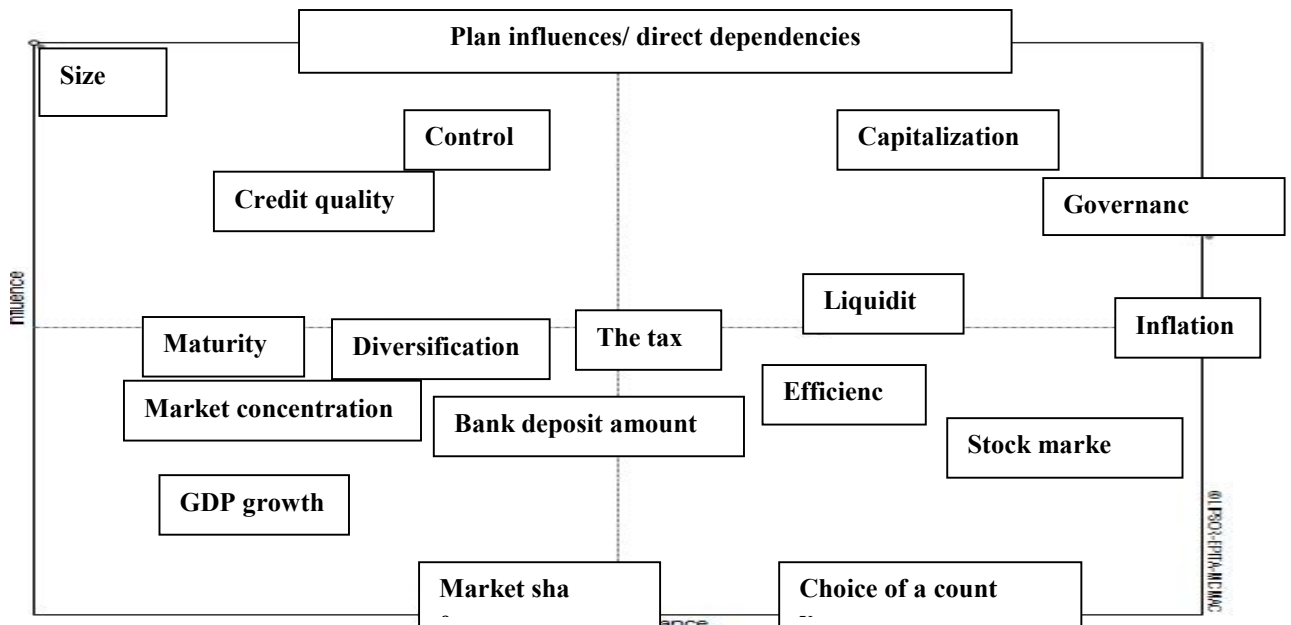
Plan influences/ direct dependencies

Size

Control

Capitalization

Credit quality

Governanc

nfluence

Liquidit

Maturity

Diversification

The tax

Inflation

Efficienc

Market concentration

Bank deposit amount

Stock marke

GDP growth

©LIPSOR-EPITA-MICMAC

Market sha

Choice of a count

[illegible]ance